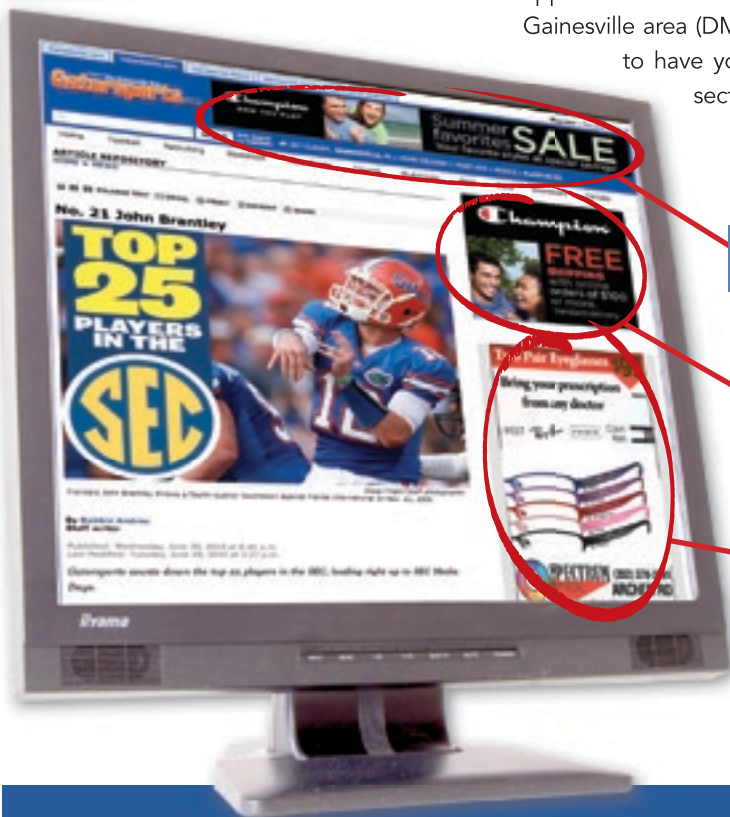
Gainesville area (DM
to have yo
sect

GatorSports.com

Home Football Recruiting Basketball

ARTICLE REPOSITORY

Champion

Summer Favorites SALE

No. 21 John Brantley

TOP 25 PLAYERS IN THE SEC

Champion

FREE SHIPPING

Two Pair Eyeglasses

Bring your prescriptions from any doctor

Ray-Ban

Published: Wednesday, June 30, 2010

Gatorsports counts down the top 25 players in the SEC, leading right up to SEC Media Days.

SPECTRUM

iiyama